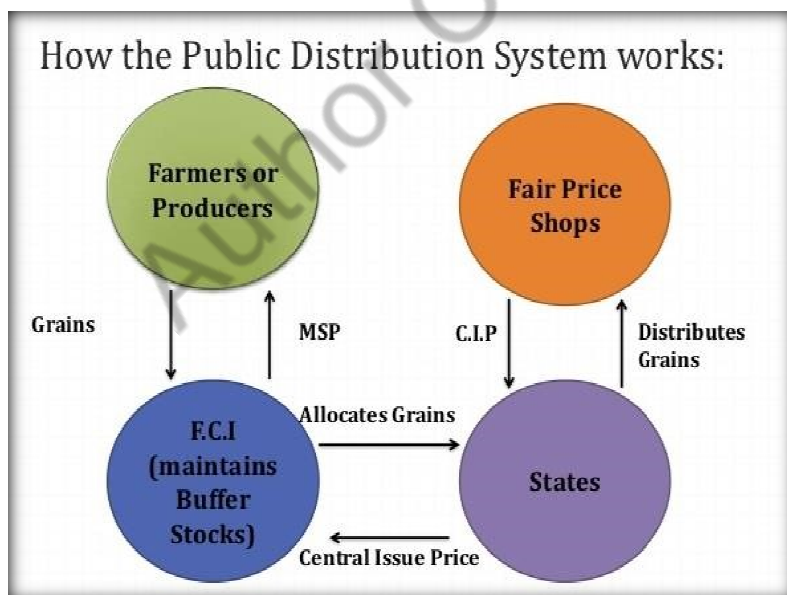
How the Public Distribution System works:

Author O

Farmers or Producers

Fair Price Shops

Grains

MSP

C.I.P

Distributes Grains

Allocates Grains

F.C.I (maintains Buffer Stocks)

States

Central Issue Price